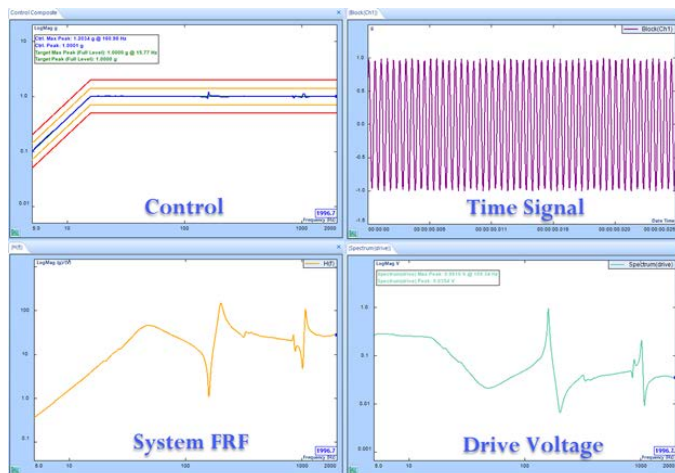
Control Composite

LogMag g

Ctrl. Max Peak: 1.2034 g @ 100.90 Hz
Ctrl. Peak: 1.0001 g
Target Max Peak (Full Level): 1.0000 g @ 10.77 Hz
Target Peak (Full Level): 1.0000 g

1.0

0.1

0.01

5.0 10 100 1000 2000

Control

E996.7

Frequency (Hz)

Block(Ch1)

Block(Ch1)

1.0

0.5

0

-0.5

-1.0

00:00:00.008 00:00:00.011 00:00:00.016 00:00:00.020 00:00:00.026

Time Signal

Data Time

H(f)

LogMag (g)/(V)

H(f)

100

10

1.0

System FRF

E996.7

5.0 10 100 1000 2000

Frequency (Hz)

Spectrum(drive)

LogMag V

Spectrum(drive)

Spectrum(drive) Max Peak: 2.0014 V @ 100.14 Hz
Spectrum(drive) Peak: 1.0254 V

1.0

0.1

0.01

0.001

Drive Voltage

E996.7

5.0 10 100 1000 2000